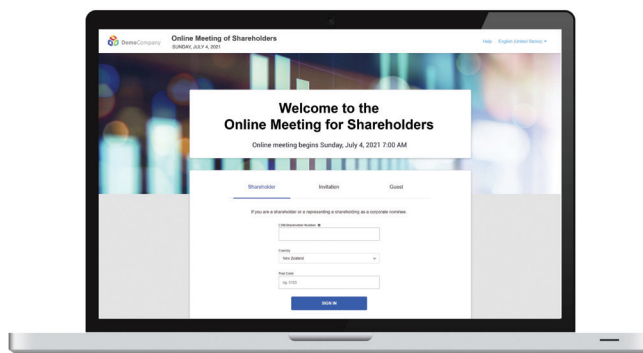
DemoCompany

Online Meeting of Shareholders
SUNDAY, JULY 4, 2021

Help English (United States)

Welcome to the
Online Meeting for Shareholders

Online meeting begins Sunday, July 4, 2021 7:00 AM

Shareholder
Invitation
Guest

If you are a shareholder or a representing a shareholding as a corporate nominee.

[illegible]

Country
New Zealand

Post Code
eg. 1133

SIGN IN